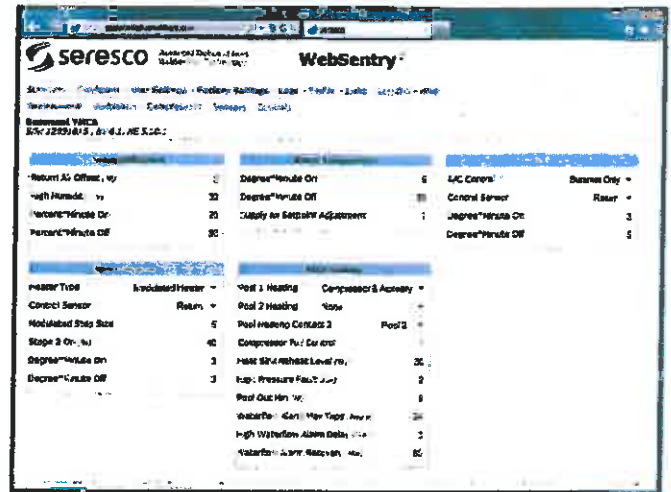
seresco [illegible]

WebSentry

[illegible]

Return Air Offset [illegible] 2
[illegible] 30
Percent/Minute On 20
Percent/Minute Off 30

Degree/Minute On 5
Degree/Minute Off 10
Supply Air Setpoint Adjustment 1

A/C Control Summer Only
Control Sensor Return
Degree/Minute On 3
Degree/Minute Off 5

Heater Type Modulated Heater
Control Sensor Return
Modulated Step Size 5
Stage 2 On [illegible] 40
Degree/Minute On 3
Degree/Minute Off 3

Pool 1 Heating Compressor & Auxiliary
Pool 2 Heating None
Pool Heating Contact 2 Pool 2
Compressor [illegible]
Heat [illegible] Level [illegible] 20
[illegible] Pressure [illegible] 2
Pool Out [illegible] 8
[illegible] 24
High Waterflow Alarm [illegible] 3
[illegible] 60